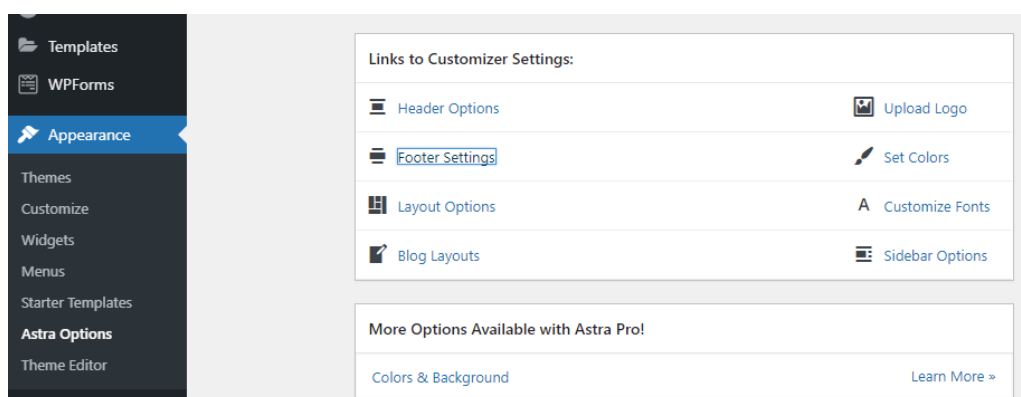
Templates
WPForms
Appearance
Themes
Customize
Widgets
Menus
Starter Templates
Astra Options
Theme Editor

Links to Customizer Settings:

| | |
|---|---|
| Header Options | Upload Logo |
| Footer Settings | Set Colors |
| Layout Options | A Customize Fonts |
| Blog Layouts | Sidebar Options |

More Options Available with Astra Pro!

Colors & Background
Learn More »